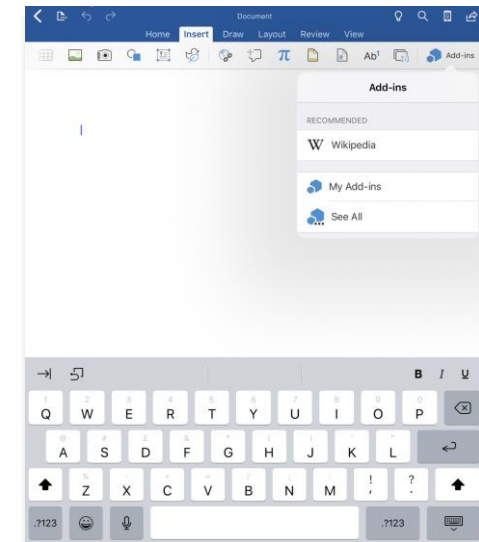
Document

Home Insert Draw Layout Review View

Ab¹ Add-ins

Add-ins

RECOMMENDED

W Wikipedia

My Add-ins

See All

B I U

1 2 3 4 5 6 7 8 9 0
Q W E R T Y U I O P

@ # £ & * ( ) ' "
A S D F G H J K L

% - + = / ; : , .
Z X C V B N M ! ?
, .

.?123 .?123